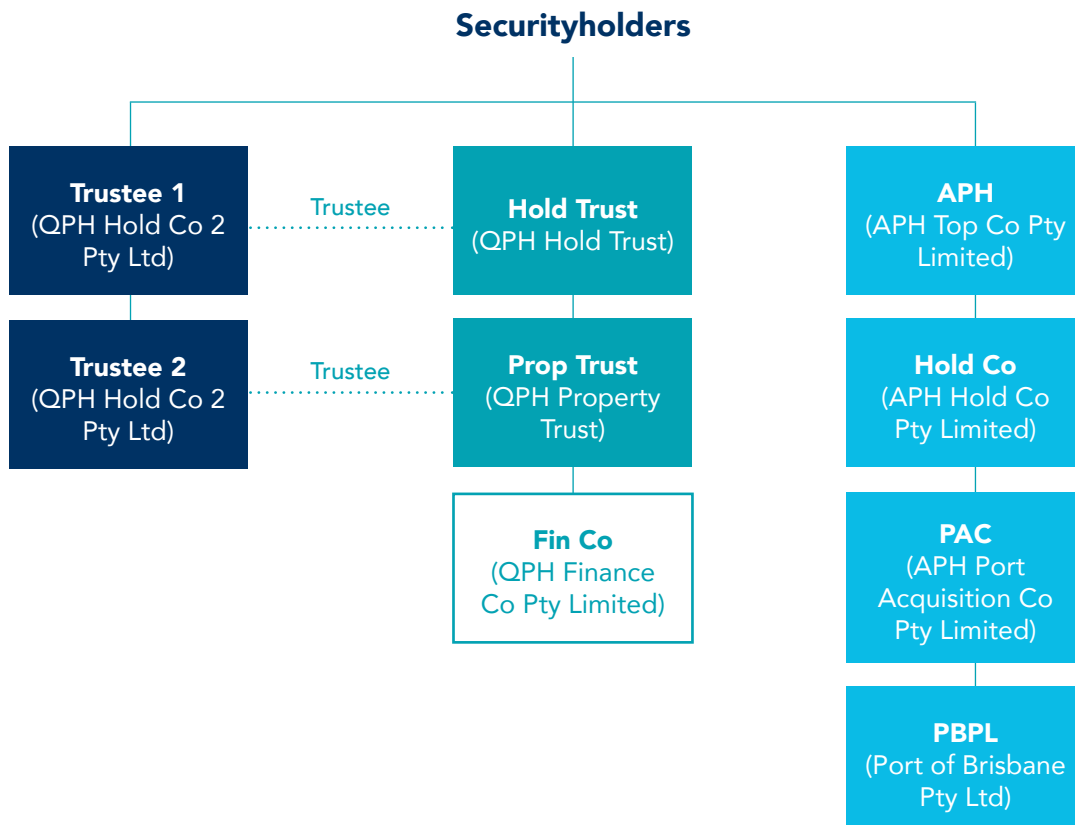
Securityholders

Trustee 1
(QPH Hold Co 2 Pty Ltd)

Trustee

Hold Trust
(QPH Hold Trust)

APH
(APH Top Co Pty Limited)

Trustee 2
(QPH Hold Co 2 Pty Ltd)

Trustee

Prop Trust
(QPH Property Trust)

Hold Co
(APH Hold Co Pty Limited)

Fin Co
(QPH Finance Co Pty Limited)

PAC
(APH Port Acquisition Co Pty Limited)

PBPL
(Port of Brisbane Pty Ltd)